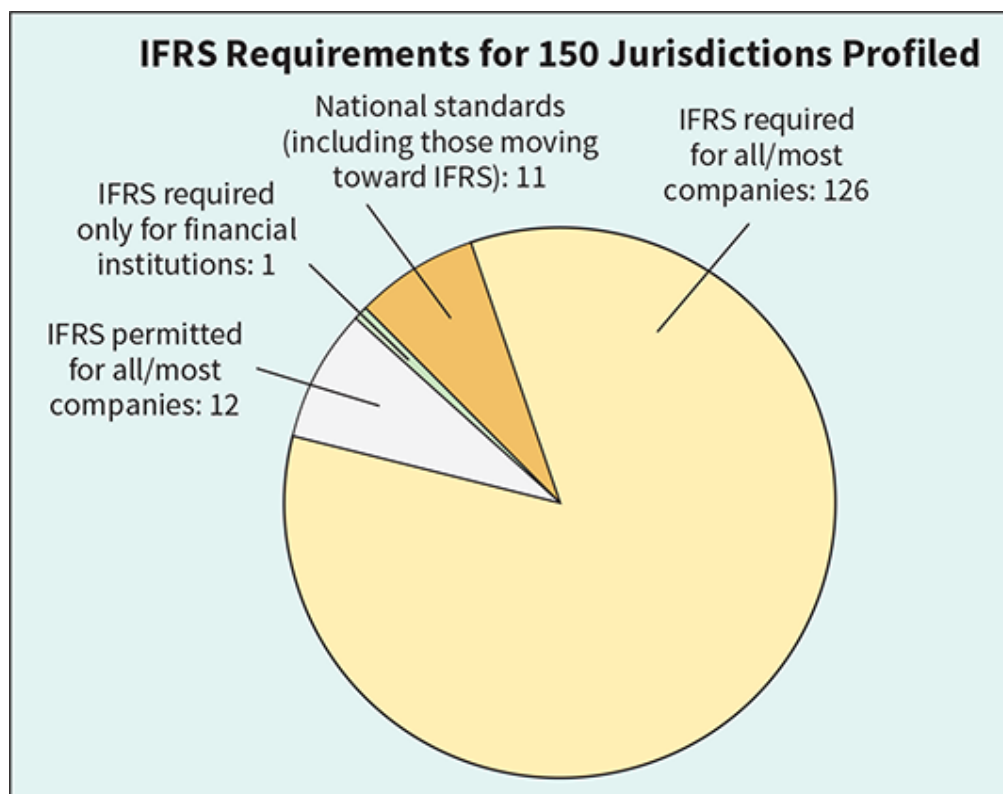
IFRS Requirements for 150 Jurisdictions Profiled

National standards (including those moving toward IFRS): 11

IFRS required for all/most companies: 126

IFRS required only for financial institutions: 1

IFRS permitted for all/most companies: 12